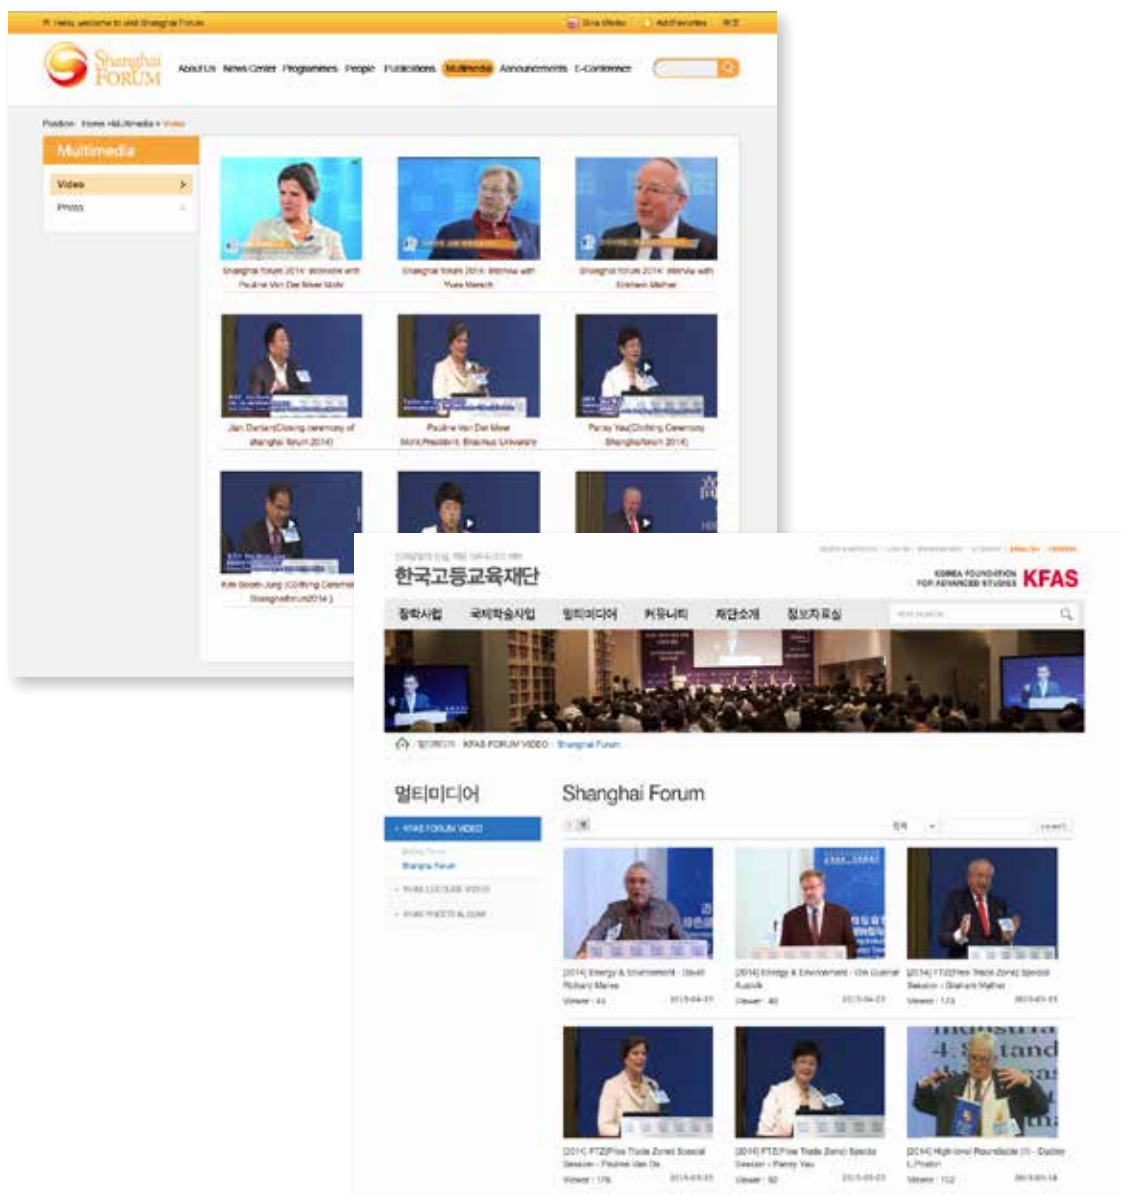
Hello, welcome to visit Shanghai Forum

Shanghai FORUM

About Us News Center Programmes People Publications Multimedia Announcements E-Conference

Position: Home > Multimedia > Video

Multimedia

Video

Photo

Shanghai forum 2014: Interview with Pauline Van Der Meer Mohr

Shanghai forum 2014: Interview with Yves Mersch

Shanghai forum 2014: Interview with Graham Mather

Jan Darian(Closing ceremony of shanghai forum 2014)

Pauline Van Der Meer Mohr,President, Erasmus University

Pansy Yau(Clothing Ceremony Shanghaiforum 2014)

Kim Seok-Jung (Clothing Ceremony Shanghaiforum2014)

한국고등교육재단

KOREA FOUNDATION FOR ADVANCED STUDIES KFAS

장학사업 국제학술사업 멀티미디어 커뮤니티 재단소개 정보자료실

멀티미디어 KFAS FORUM VIDEO Shanghai Forum

멀티미디어

KFAS FORUM VIDEO

Shanghai Forum

KFAS LECTURE VIDEO

KFAS PHOTO ALBUM

Shanghai Forum

[2014] Energy & Environment - David Richard Maries

[2014] Energy & Environment - Ole Gunnar Austvik

[2014] FTZ(Free Trade Zone) Special Session - Graham Mather

[2014] FTZ(Free Trade Zone) Special Session - Pauline Van Der

[2014] FTZ(Free Trade Zone) Special Session - Pansy Yau

[2014] High-level Roundtable (II) - Dudley L.Poston